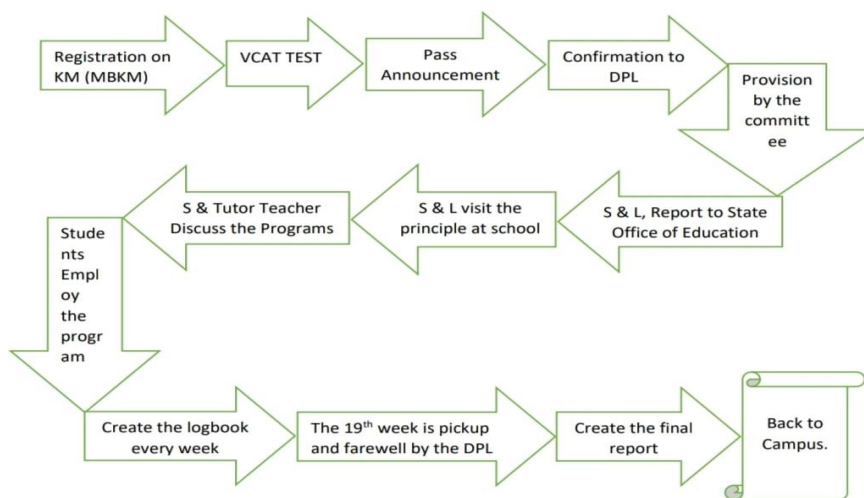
Registration on KM (MBKM)

VCAT TEST

Pass Announcement

Confirmation to DPL

Provision by the committee

S & L, Report to State Office of Education

S & L visit the principle at school

S & Tutor Teacher Discuss the Programs

Students Employ the program

Create the logbook every week

The 19$^{th}$ week is pickup and farewell by the DPL

Create the final report

Back to Campus.